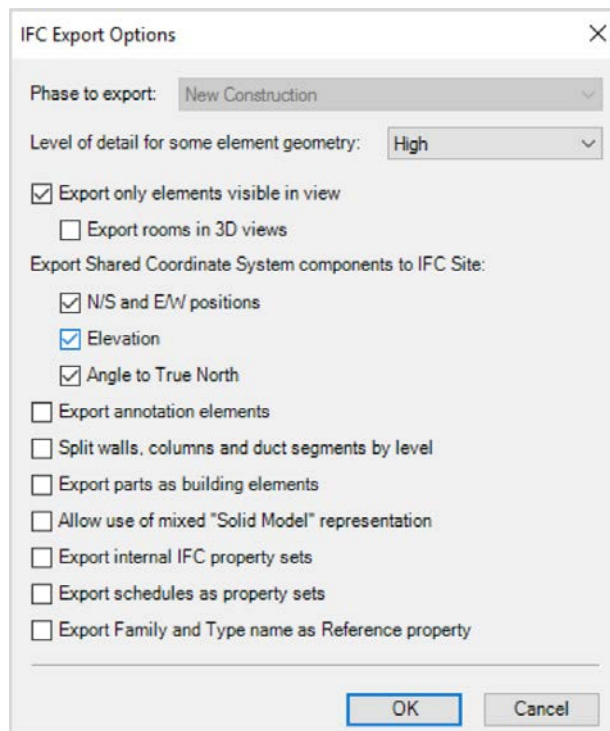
IFC Export Options

Phase to export: New Construction

Level of detail for some element geometry: High

Export only elements visible in view

Export rooms in 3D views

Export Shared Coordinate System components to IFC Site:

N/S and E/W positions

Elevation

Angle to True North

Export annotation elements

Split walls, columns and duct segments by level

Export parts as building elements

Allow use of mixed "Solid Model" representation

Export internal IFC property sets

Export schedules as property sets

Export Family and Type name as Reference property

OK

Cancel